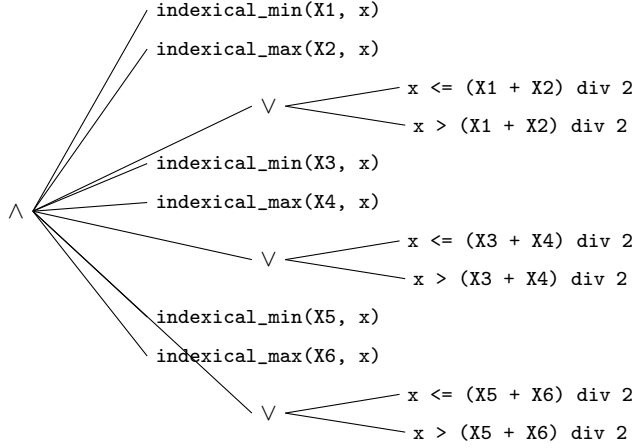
indexical_min(X1, x)
indexical_max(X2, x)
$\vee$
x <= (X1 + X2) div 2
x > (X1 + X2) div 2
indexical_min(X3, x)
$\wedge$
indexical_max(X4, x)
$\vee$
x <= (X3 + X4) div 2
x > (X3 + X4) div 2
indexical_min(X5, x)
indexical_max(X6, x)
$\vee$
x <= (X5 + X6) div 2
x > (X5 + X6) div 2